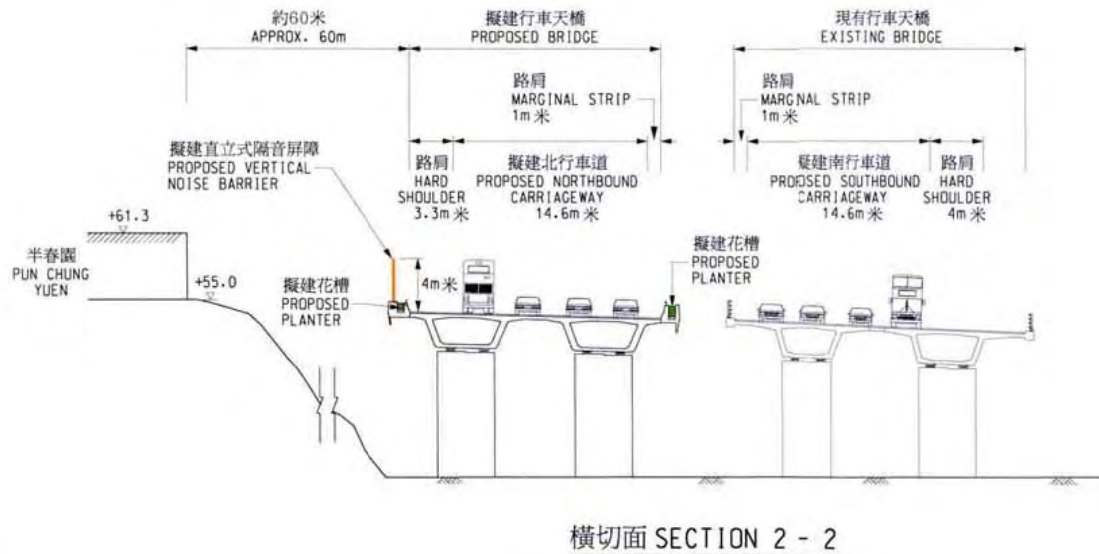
約60米
APPROX. 60m

擬建行車天橋
PROPOSED BRIDGE

現有行車天橋
EXISTING BRIDGE

路肩
MARGINAL STRIP
1m米

路肩
MARGNAL STRIP
1m米

擬建直立式隔音屏障
PROPOSED VERTICAL NOISE BARRIER

路肩
HARD SHOULDER
3.3m米

擬建北行車道
PROPOSED NORTHBOUND CARRIAGEWAY
14.6m米

擬建南行車道
PROPOSED SOUTHBOUND CARRIAGEWAY
14.6m米

路肩
HARD SHOULDER
4m米

+61.3

半春園
PUN CHUNG YUEN

+55.0

擬建花槽
PROPOSED PLANTER

4m米

擬建花槽
PROPOSED PLANTER

橫切面 SECTION 2 - 2